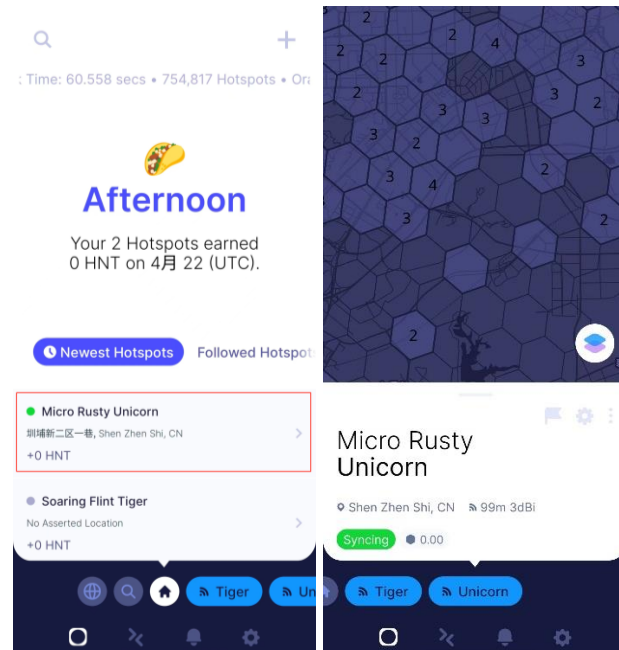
: Time: 60.558 secs • 754,817 Hotspots • Ora

🌮

Afternoon

Your 2 Hotspots earned 0 HNT on 4月 22 (UTC).

Newest Hotspots

Followed Hotspot

Micro Rusty Unicorn

圳埔新二区一巷, Shen Zhen Shi, CN

+0 HNT

Soaring Flint Tiger

No Asserted Location

+0 HNT

Tiger

Un

2
2
2
4
2
3
2
3
3
3
2
3
2
3
2
3
4
2
3
2
2

Micro Rusty Unicorn

Shen Zhen Shi, CN

99m 3dBi

Syncing

0.00

Tiger

Unicorn